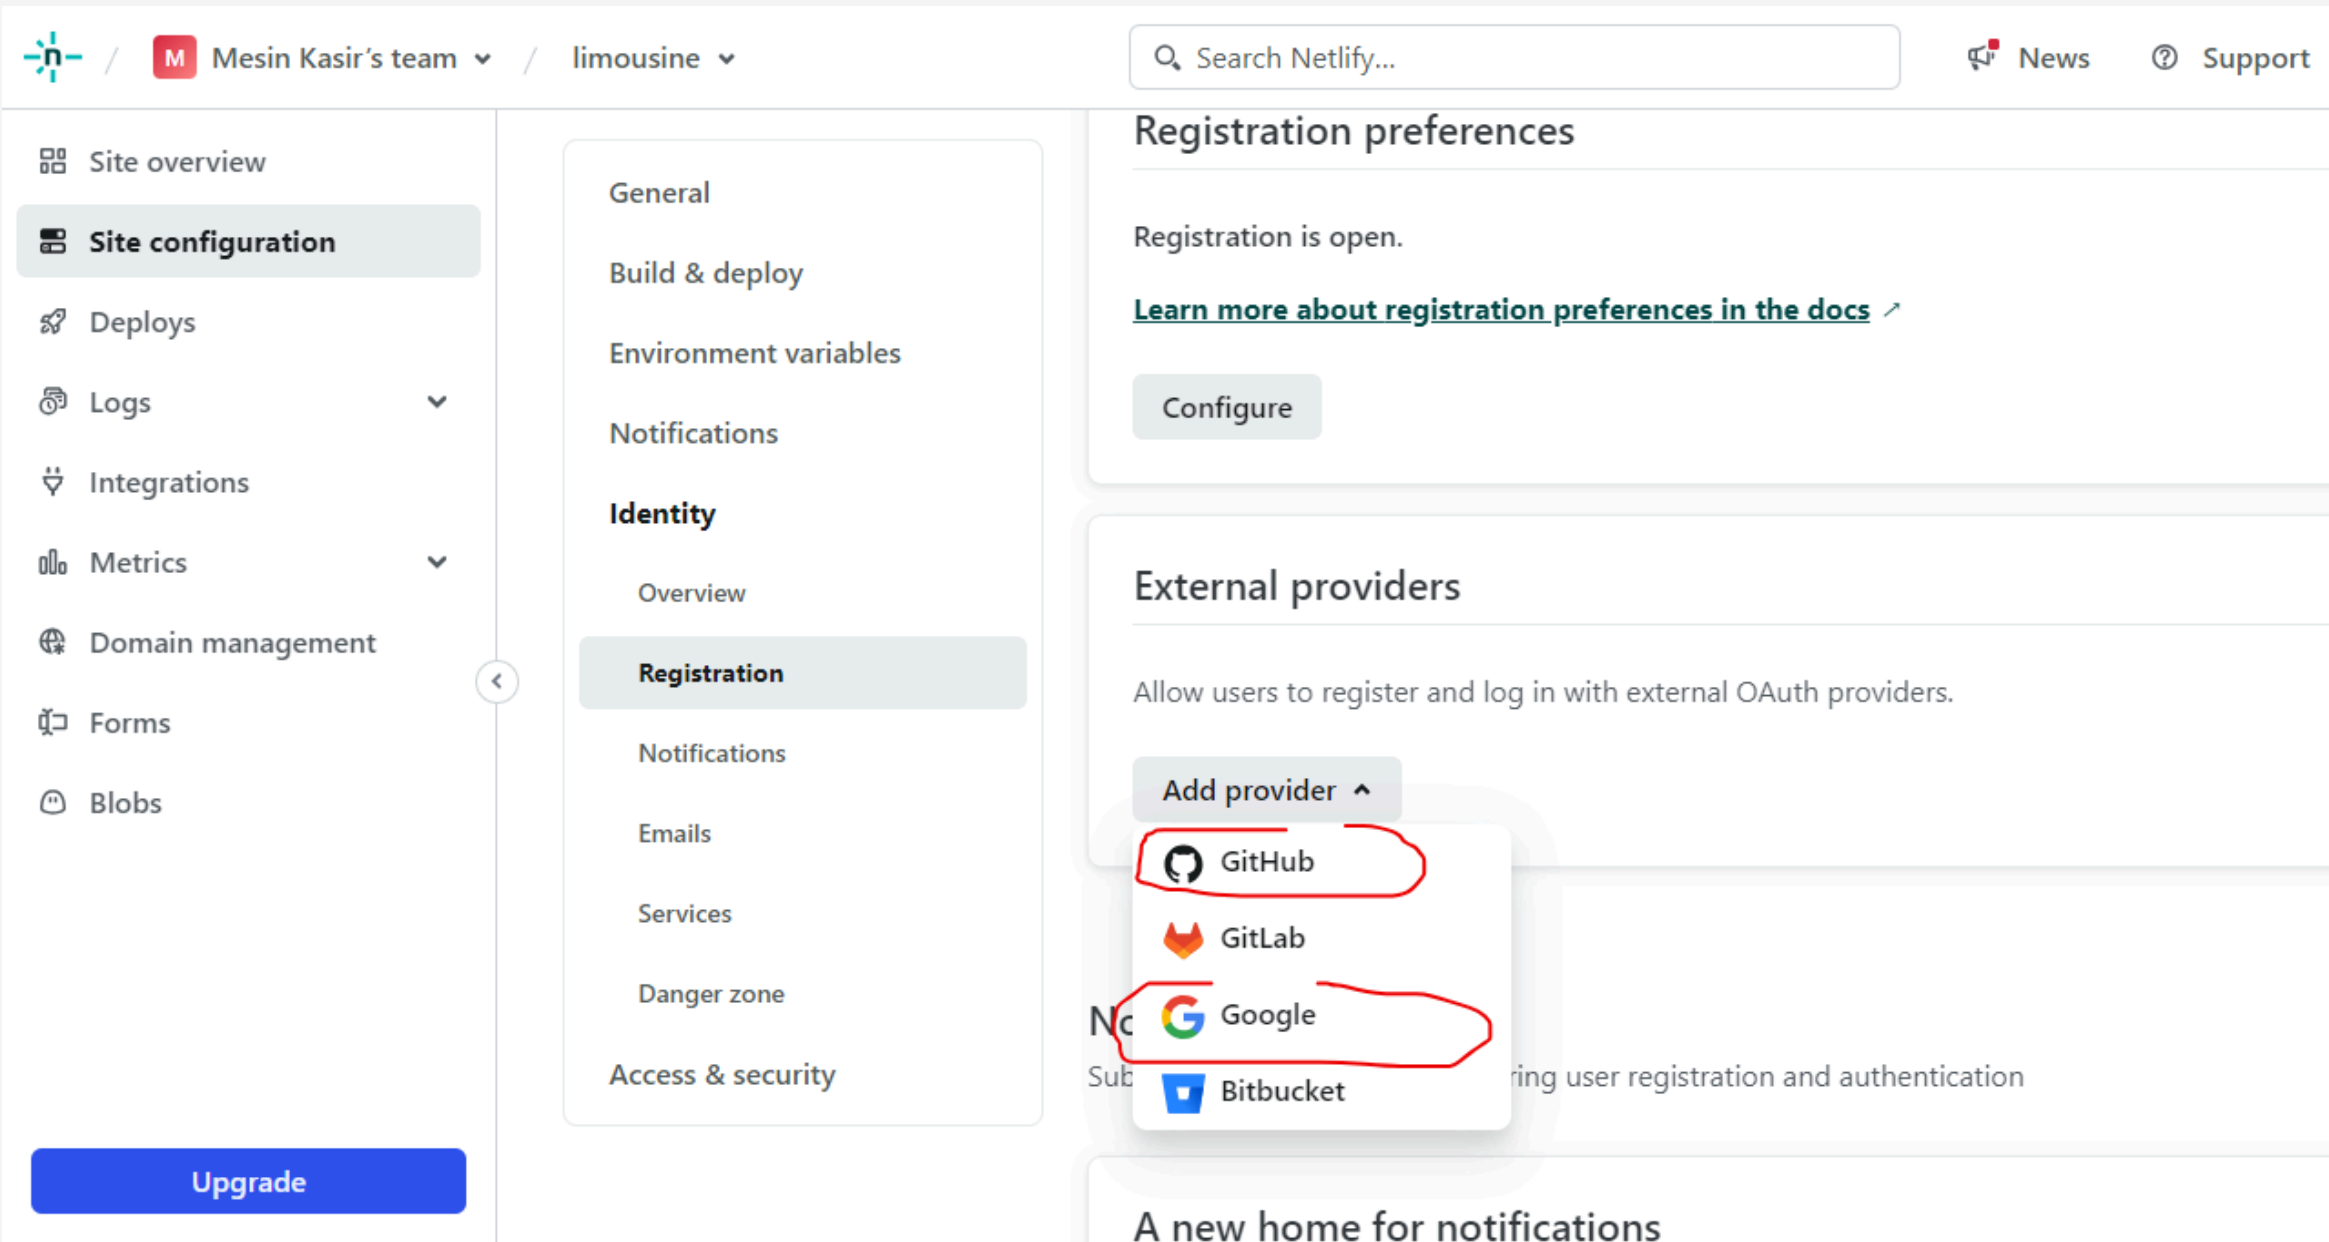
M Mesin Kasir's team / limousine

Search Netlify...

News Support

Site overview
Site configuration
Deploys
Logs
Integrations
Metrics
Domain management
Forms
Blobs

Upgrade

General
Build & deploy
Environment variables
Notifications
Identity
Overview
Registration
Notifications
Emails
Services
Danger zone
Access & security

Registration preferences

Registration is open.

Learn more about registration preferences in the docs ↗

Configure

External providers

Allow users to register and log in with external OAuth providers.

Add provider

GitHub
GitLab
Google
Bitbucket

Nc
Sub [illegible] ring user registration and authentication

A new home for notifications